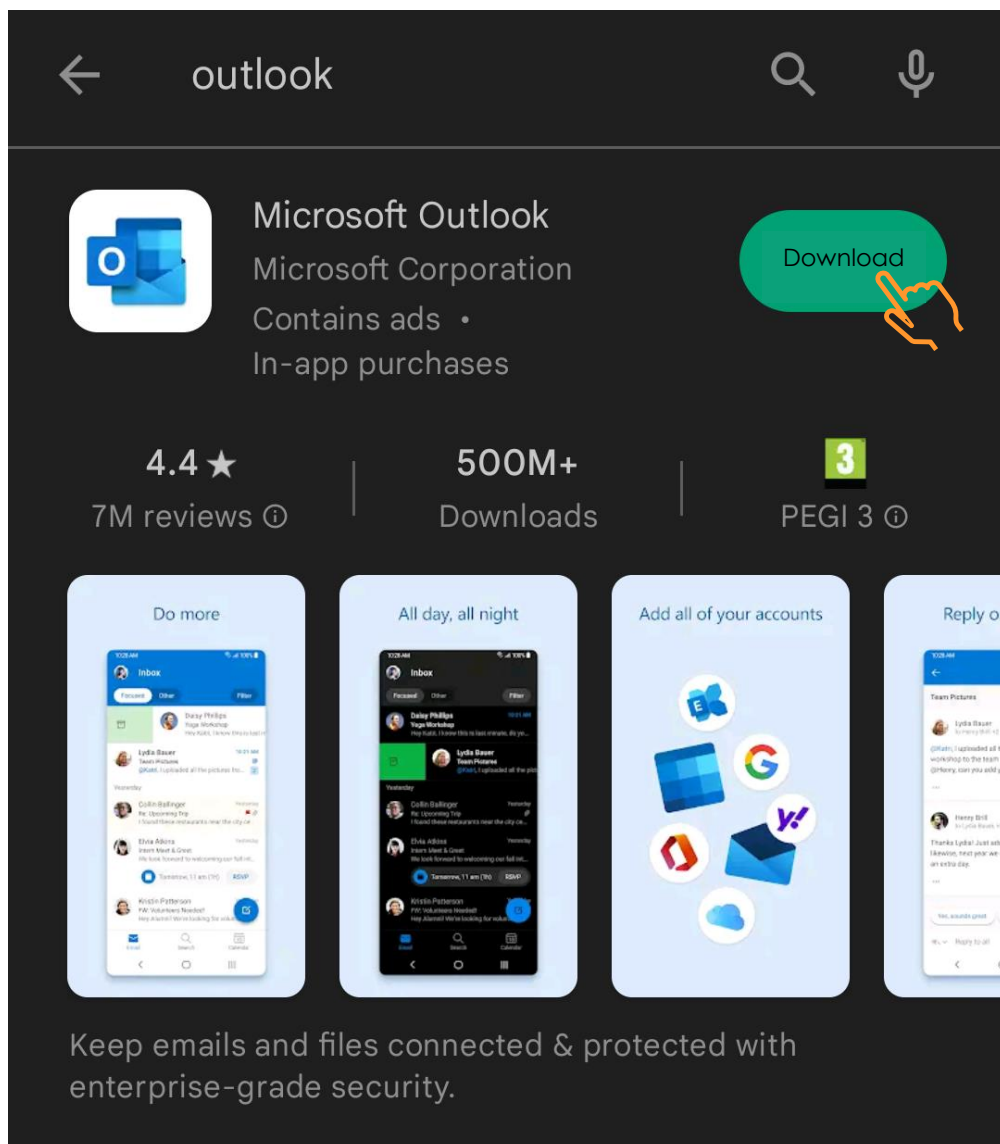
outlook

Microsoft Outlook
Microsoft Corporation
Contains ads •
In-app purchases

Download

4.4 ★
7M reviews ⓘ

500M+
Downloads

3
PEGI 3 ⓘ

Do more

Inbox
Focused Other Filter
Daisy Phillips
Yoga Workshop
Lydia Bauer
Team Pictures
Yesterday
Collin Ballinger
Re: Upcoming Trip
Elvia Atkins
Intern Meet & Greet
Tomorrow, 11 am (1h) RSVP
Kristin Patterson
FW: Volunteers Needed

All day, all night

Inbox
Focused Other Filter
Daisy Phillips
Yoga Workshop
Lydia Bauer
Team Pictures
Yesterday
Collin Ballinger
Re: Upcoming Trip
Elvia Atkins
Intern Meet & Greet
Tomorrow, 11 am (1h) RSVP
Kristin Patterson
FW: Volunteers Needed

Add all of your accounts

Reply o

Team Pictures
Lydia Bauer
Henry Brill

Keep emails and files connected & protected with enterprise-grade security.